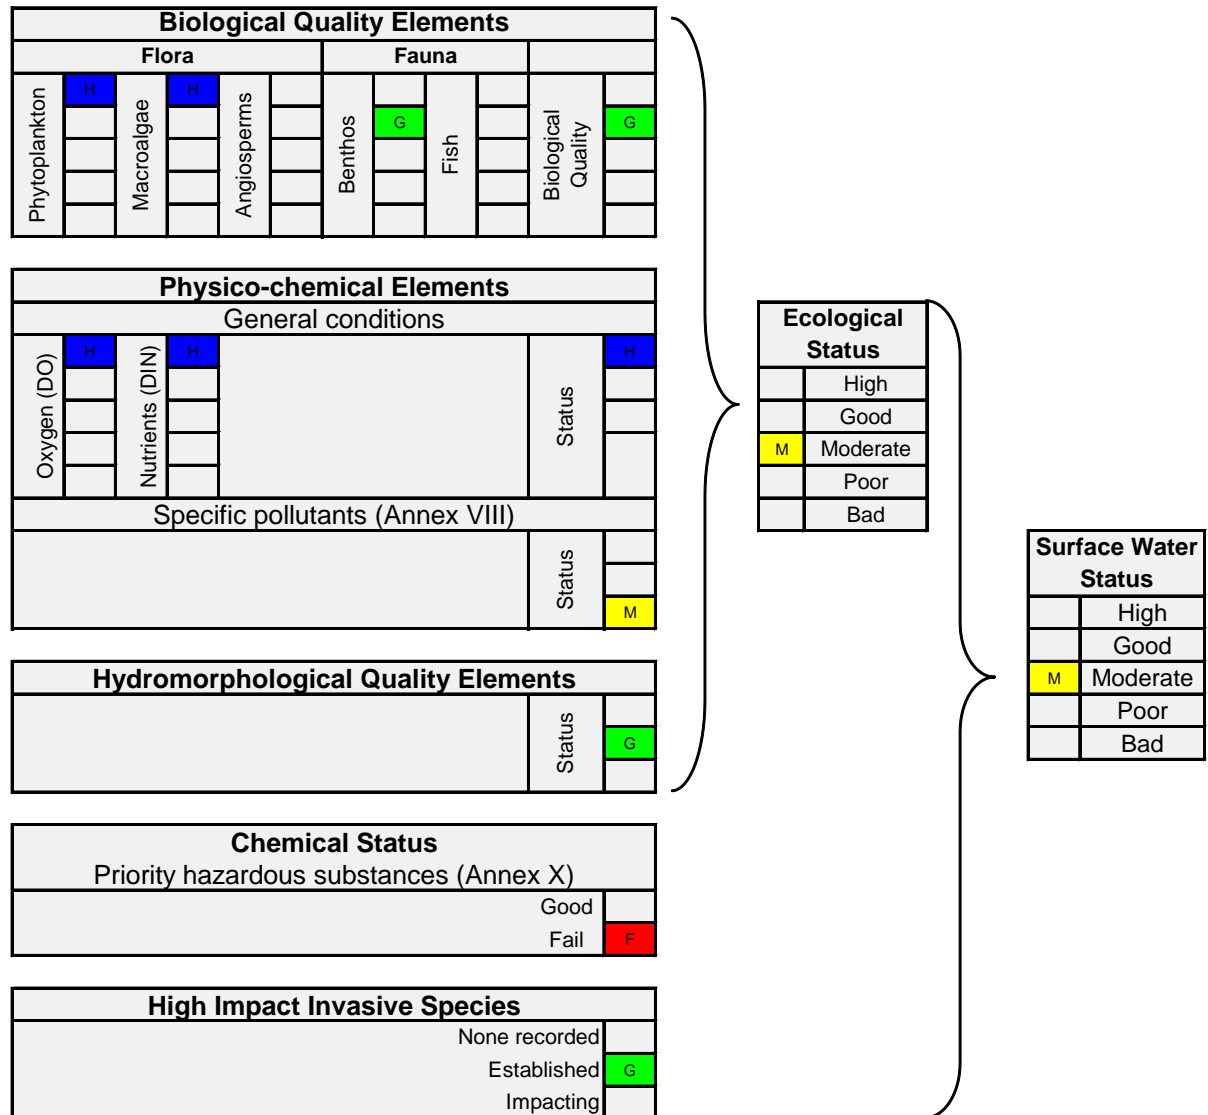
Biological Quality Elements

Flora

Fauna

Phytoplankton H

Macroalgae H

Angiosperms

Benthos G

Fish

Biological Quality G

Physico-chemical Elements

General conditions

Oxygen (DO) H

Nutrients (DIN) H

Status H

Specific pollutants (Annex VIII)

Status M

Hydromorphological Quality Elements

Status G

Chemical Status

Priority hazardous substances (Annex X)

Good

Fail F

High Impact Invasive Species

None recorded

Established G

Impacting

Ecological Status

| | |
|---|---|
| | High |
| | Good |
| M | Moderate |
| | Poor |
| | Bad |

Surface Water Status

| | |
|---|---|
| | High |
| | Good |
| M | Moderate |
| | Poor |
| | Bad |